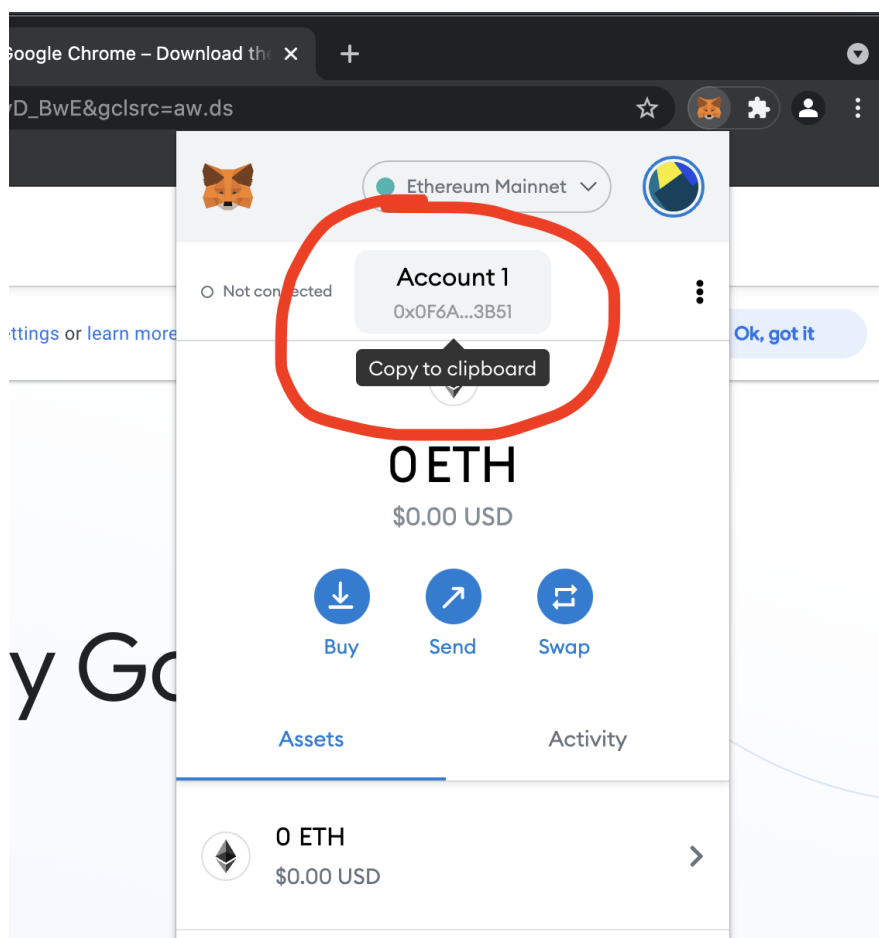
Google Chrome – Download th ×
+
yD_BwE&gclsrc=aw.ds

Ethereum Mainnet

Not connected

Account 1
0x0F6A...3B51

Copy to clipboard

ttings or learn more

Ok, got it

0 ETH
$0.00 USD

Buy
Send
Swap

y Go

Assets
Activity

0 ETH
$0.00 USD